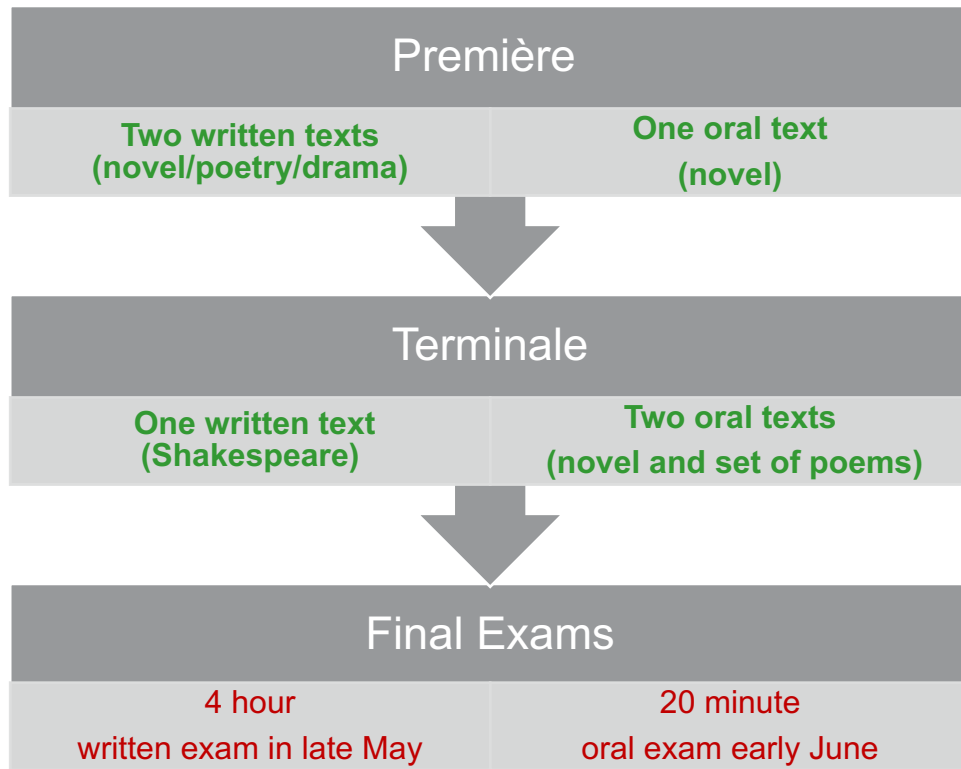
Première

| Two written texts (novel/poetry/drama) | One oral text (novel) |
|---|---|

Terminale

| One written text (Shakespeare) | Two oral texts (novel and set of poems) |
|---|---|

Final Exams

| 4 hour written exam in late May | 20 minute oral exam early June |
|---|---|